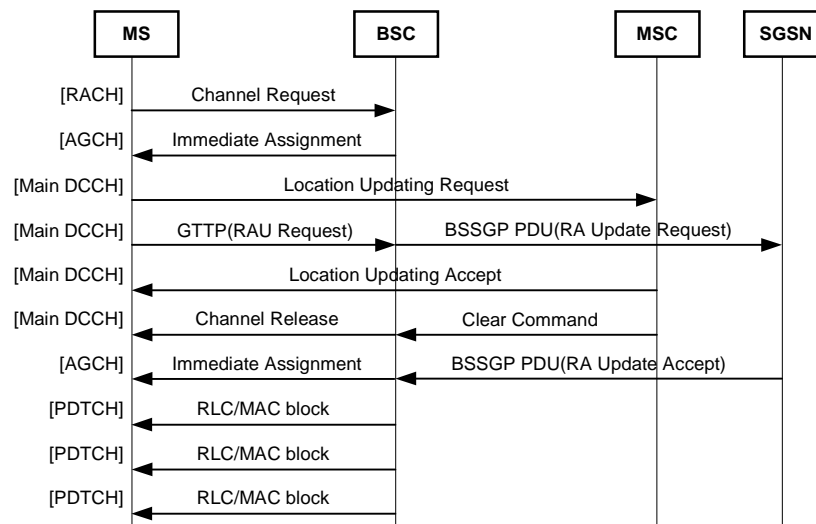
MS
BSC
MSC
SGSN

[RACH] Channel Request
[AGCH] Immediate Assignment
[Main DCCH] Location Updating Request
[Main DCCH] GTTP(RAU Request) BSSGP PDU(RA Update Request)
[Main DCCH] Location Updating Accept
[Main DCCH] Channel Release Clear Command
[AGCH] Immediate Assignment BSSGP PDU(RA Update Accept)
[PDTCH] RLC/MAC block
[PDTCH] RLC/MAC block
[PDTCH] RLC/MAC block